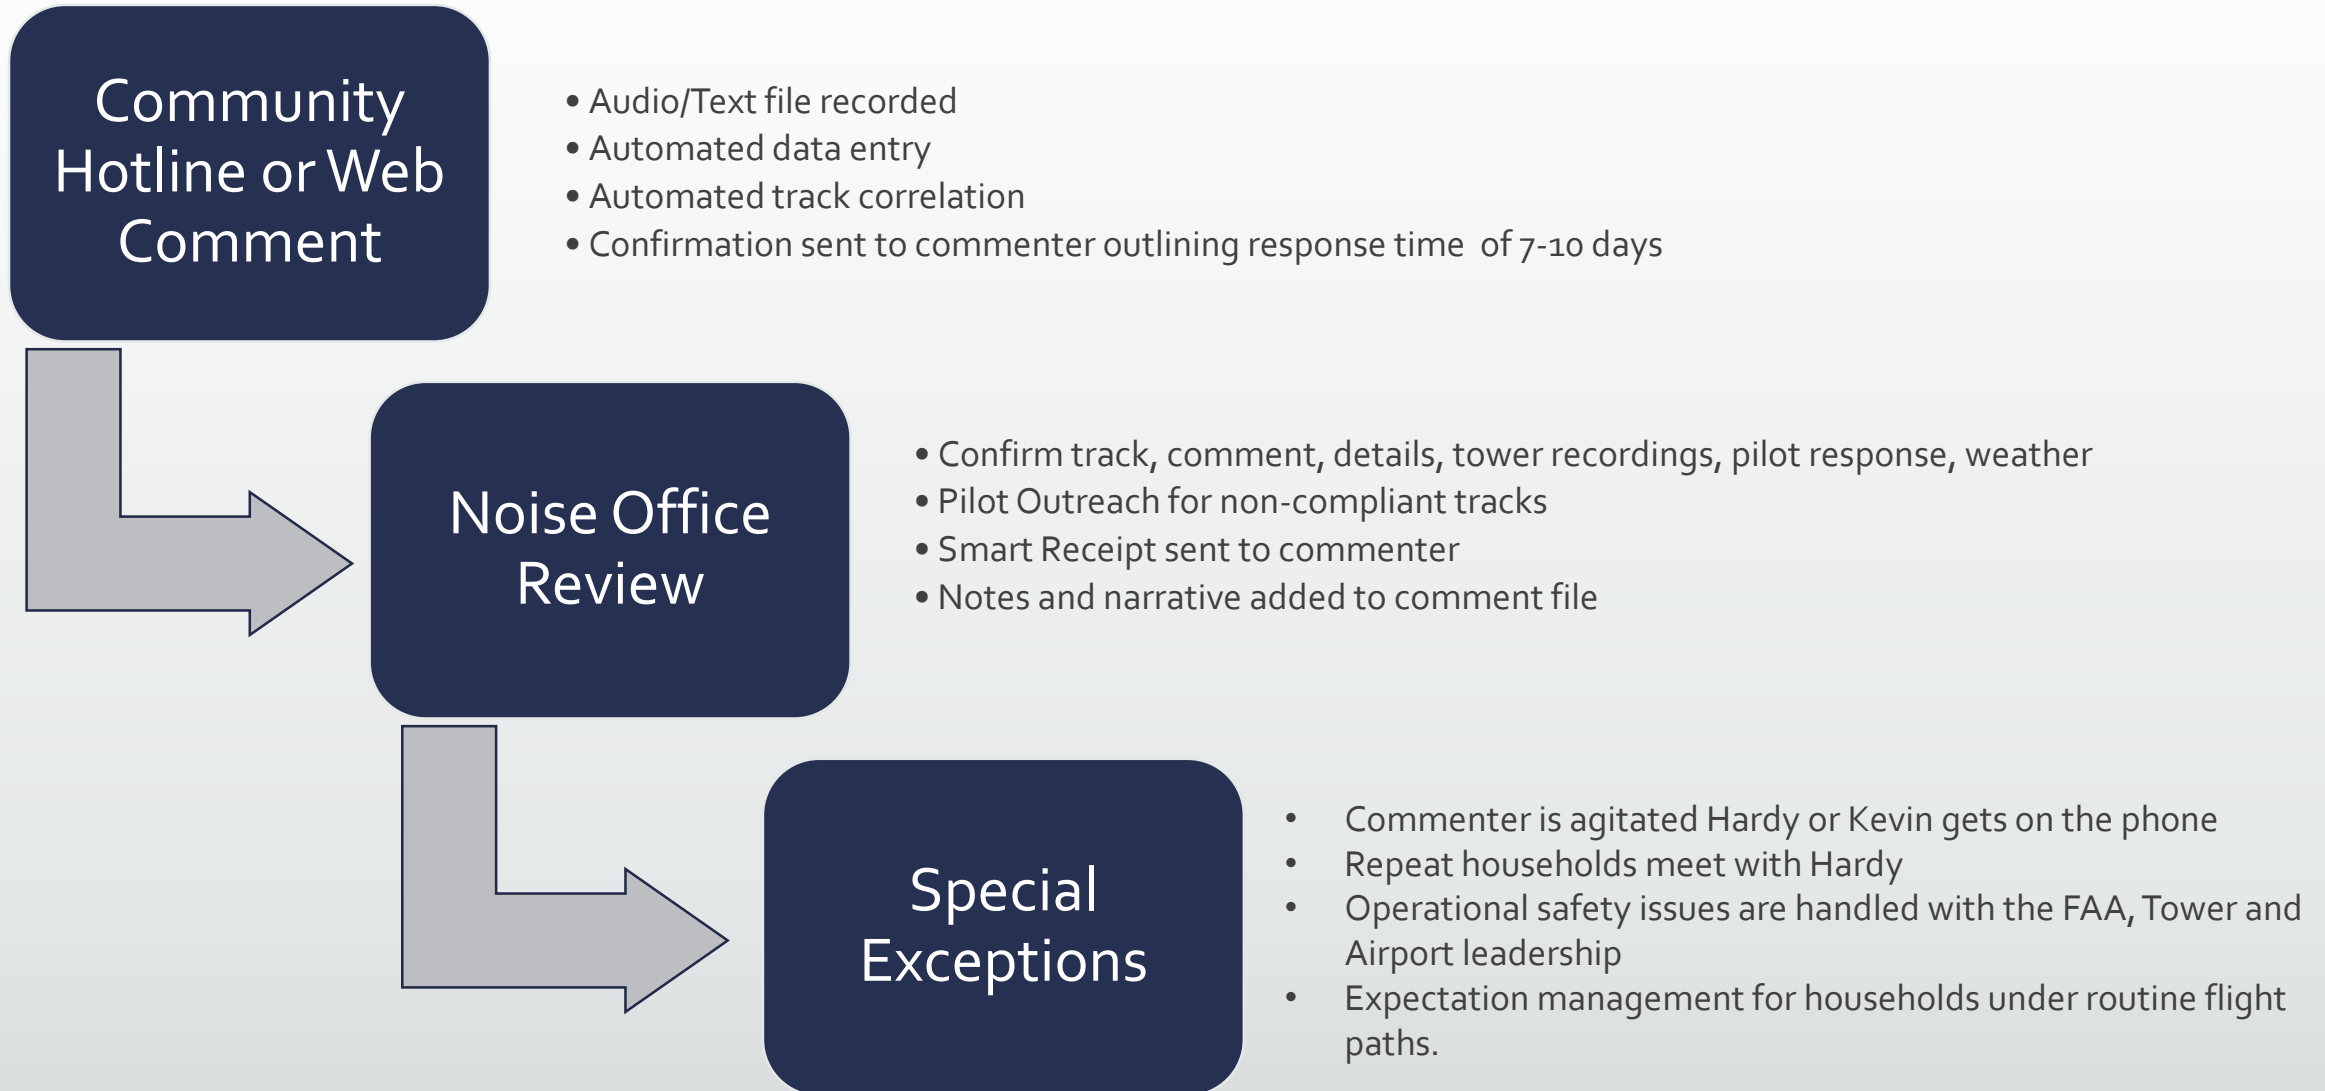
Community Hotline or Web Comment

• Audio/Text file recorded
• Automated data entry
• Automated track correlation
• Confirmation sent to commenter outlining response time of 7-10 days

Noise Office Review

• Confirm track, comment, details, tower recordings, pilot response, weather
• Pilot Outreach for non-compliant tracks
• Smart Receipt sent to commenter
• Notes and narrative added to comment file

Special Exceptions

• Commenter is agitated Hardy or Kevin gets on the phone
• Repeat households meet with Hardy
• Operational safety issues are handled with the FAA, Tower and Airport leadership
• Expectation management for households under routine flight paths.